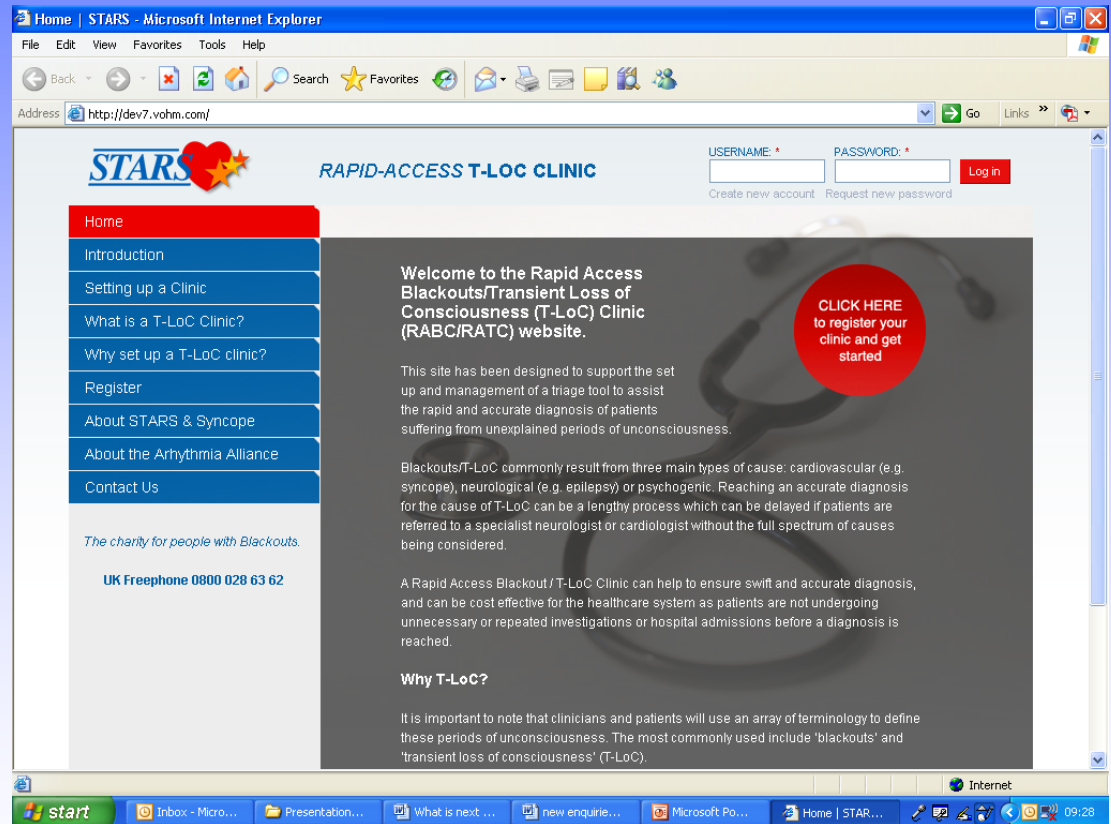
Home | STARS - Microsoft Internet Explorer

File Edit View Favorites Tools Help

Back Search Favorites

Address http://dev7.vohm.com/ Go Links

STARS

RAPID-ACCESS T-LOC CLINIC

USERNAME: * PASSWORD: *

Log in

Create new account Request new password

Home

Introduction

Setting up a Clinic

What is a T-LoC Clinic?

Why set up a T-LoC clinic?

Register

About STARS & Syncope

About the Arrhythmia Alliance

Contact Us

The charity for people with Blackouts.

UK Freephone 0800 028 63 62

Welcome to the Rapid Access Blackouts/Transient Loss of Consciousness (T-LoC) Clinic (RABC/RATC) website.

CLICK HERE to register your clinic and get started

This site has been designed to support the set up and management of a triage tool to assist the rapid and accurate diagnosis of patients suffering from unexplained periods of unconsciousness.

Blackouts/T-LoC commonly result from three main types of cause: cardiovascular (e.g. syncope), neurological (e.g. epilepsy) or psychogenic. Reaching an accurate diagnosis for the cause of T-LoC can be a lengthy process which can be delayed if patients are referred to a specialist neurologist or cardiologist without the full spectrum of causes being considered.

A Rapid Access Blackout / T-LoC Clinic can help to ensure swift and accurate diagnosis, and can be cost effective for the healthcare system as patients are not undergoing unnecessary or repeated investigations or hospital admissions before a diagnosis is reached.

Why T-LoC?

It is important to note that clinicians and patients will use an array of terminology to define these periods of unconsciousness. The most commonly used include 'blackouts' and 'transient loss of consciousness' (T-LoC).

Internet

start Inbox - Micro... Presentation... What is next ... new enquirie... Microsoft Po... Home | STAR... 09:28